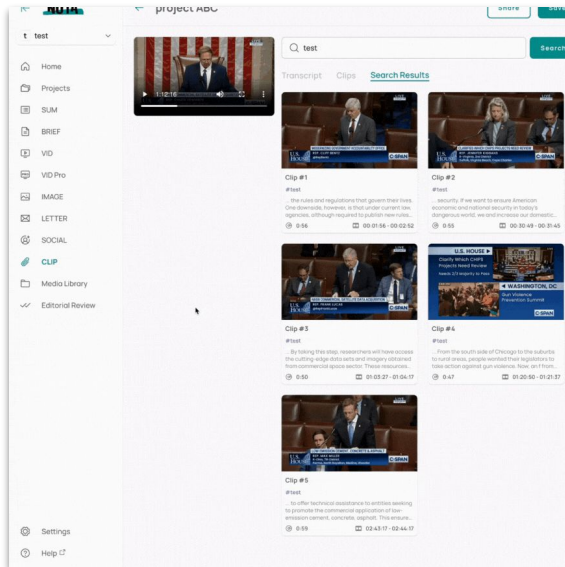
NOTA
project ABC
Share
Save
t test
Home
Projects
SUM
BRIEF
VID
VID Pro
IMAGE
LETTER
SOCIAL
CLIP
Media Library
Editorial Review
Settings
Help
1:12:16
test
Search
Transcript
Clips
Search Results
Clip #1
#test
... the rules and regulations that govern their lives. One downside, however, is that under current law, agencies, although required to publish new rules...
0:56
00:01:56 - 00:02:52
Clip #2
#test
...security. If we want to ensure American economic and national security in today's dangerous world, we and increase our domestic...
0:56
00:30:49 - 00:31:45
Clip #3
#test
... By taking this step, researchers will have access the cutting-edge data sets and imagery obtained from commercial space sector. These resources...
0:50
01:03:27 - 01:04:17
Clip #4
#test
... From the south side of Chicago to the suburbs to rural areas, people wanted their legislators to take action against gun violence. Now, an f from...
0:47
01:20:50 - 01:21:37
U.S. HOUSE
WASHINGTON, DC
Clip #5
#test
... to offer technical assistance to entities seeking to promote the commercial application of low-emission cement, concrete, asphalt. This ensure...
0:59
02:43:17 - 02:44:17
C-SPAN